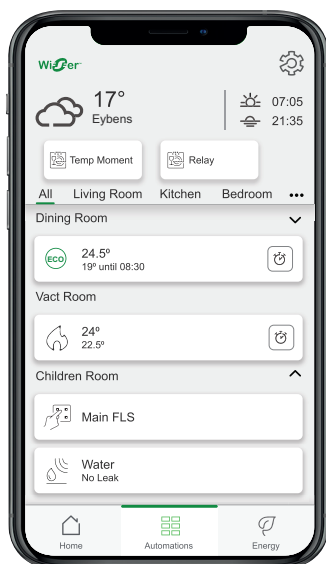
Wiser

17°
Eybens

07:05
21:35

Temp Moment

Relay

All
Living Room
Kitchen
Bedroom
•••

Dining Room

ECO
24.5º
19º until 08:30

Vact Room

24º
22.5º

Children Room

Main FLS

Water
No Leak

Home
Automations
Energy